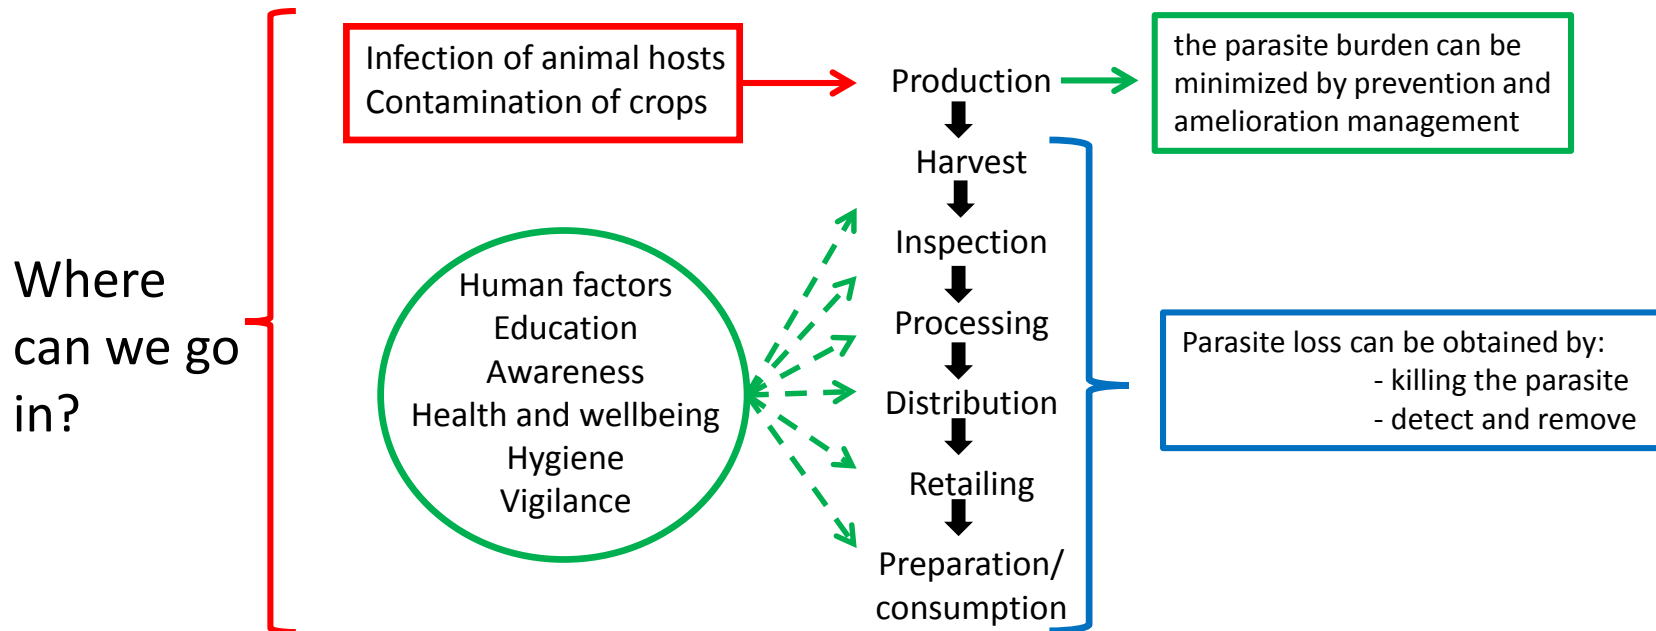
Where can we go in?

Infection of animal hosts
Contamination of crops

Production

the parasite burden can be minimized by prevention and amelioration management

Harvest

Inspection

Processing

Distribution

Retailing

Preparation/ consumption

Human factors
Education
Awareness
Health and wellbeing
Hygiene
Vigilance

Parasite loss can be obtained by:
- killing the parasite
- detect and remove